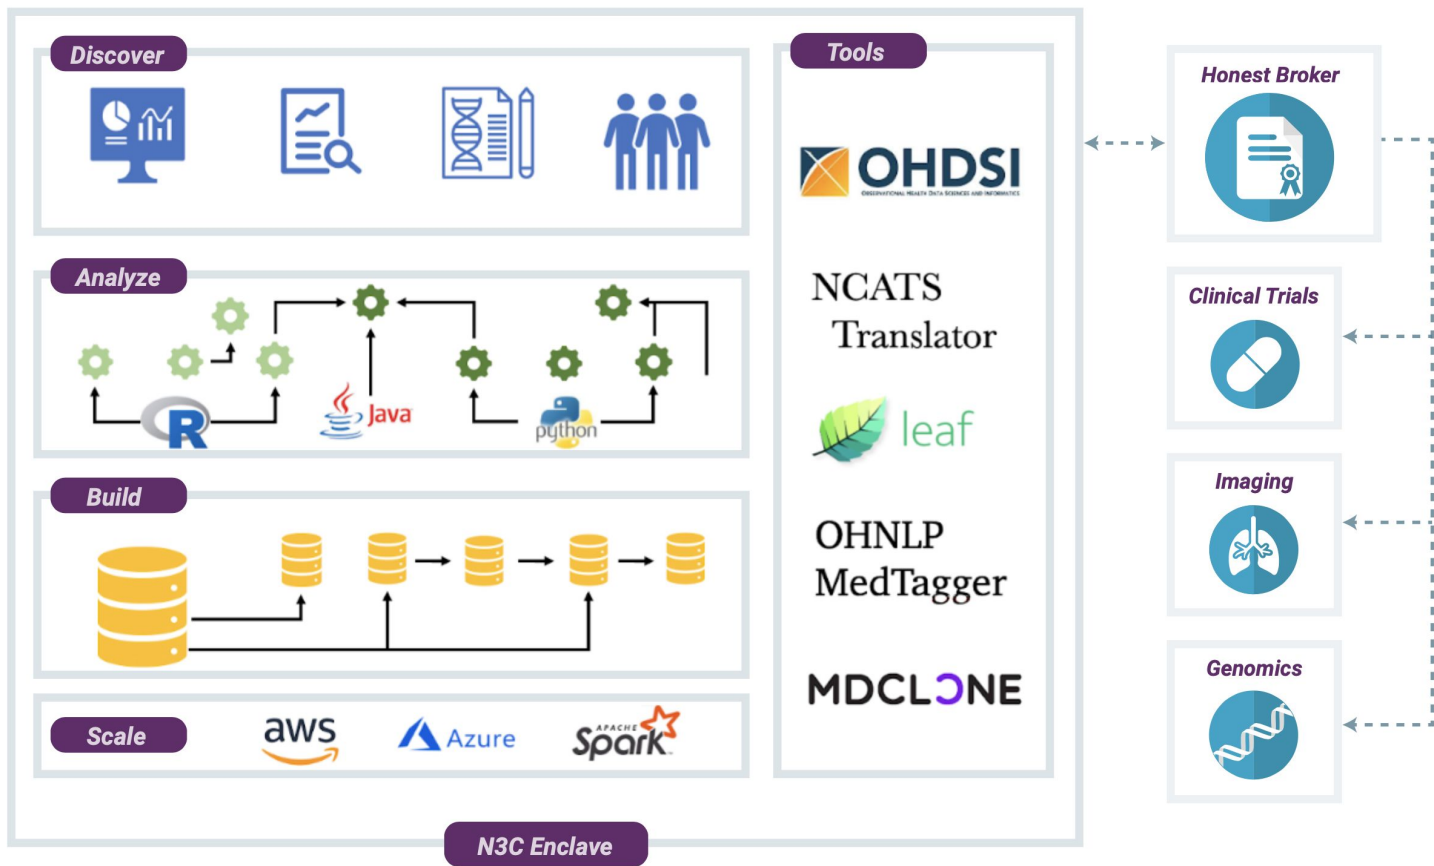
Discover

Analyze

R

Java

python

Build

Scale

aws

Azure

APACHE Spark

Tools

OHDSI

OBSERVATIONAL HEALTH DATA SCIENCES AND INFORMATICS

NCATS Translator

leaf

OHNLP MedTagger

MDCLONE

N3C Enclave

Honest Broker

Clinical Trials

Imaging

Genomics